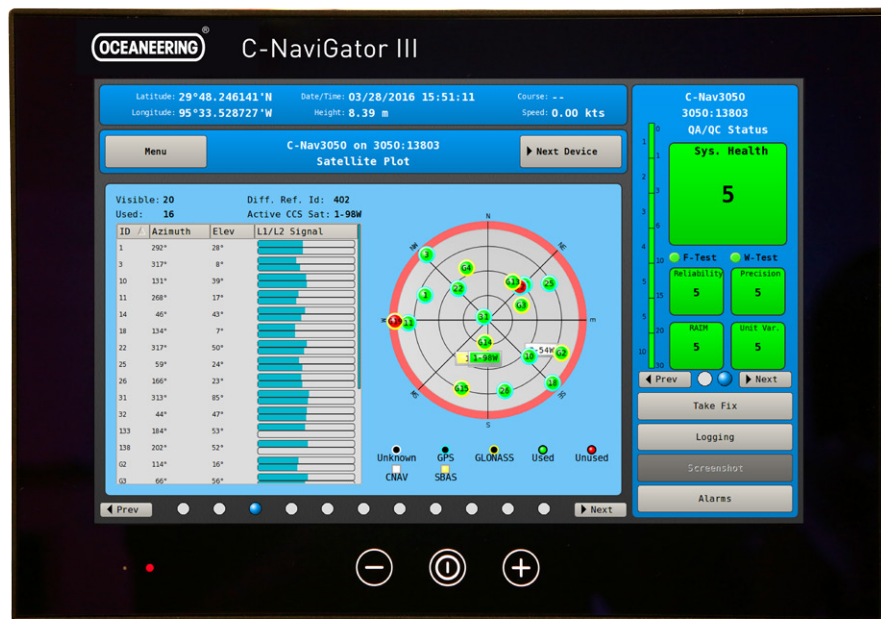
OCEANEERING®

C-NaviGator III

Latitude: 29°48.246141'N
Longitude: 95°33.528727'W
Date/Time: 03/28/2016 15:51:11
Height: 8.39 m
Course: --
Speed: 0.00 kts

Menu

C-Nav3050 on 3050:13803
Satellite Plot

Next Device

Visible: 20
Used: 16
Diff. Ref. Id: 402
Active CCS Sat: 1-98W

| ID | Azimuth | Elev | L1/L2 Signal |
|---|---|---|---|
| 1 | 292° | 28° | |
| 3 | 317° | 8° | |
| 10 | 131° | 39° | |
| 11 | 268° | 17° | |
| 14 | 46° | 43° | |
| 18 | 134° | 7° | |
| 22 | 317° | 50° | |
| 25 | 59° | 24° | |
| 26 | 166° | 23° | |
| 31 | 313° | 85° | |
| 32 | 44° | 47° | |
| 133 | 184° | 53° | |
| 138 | 202° | 52° | |
| G2 | 114° | 16° | |
| G3 | 66° | 56° | |

N
NW
NE
W
E
SW
SE
S
3
G4
G13
1
22
25
G3
3
31
11
G14
1-98W
1-54W
10
G2
G15
26
18

Unknown
GPS
GLONASS
Used
Unused
CNAV
SBAS

Prev
Next

C-Nav3050
3050:13803
QA/QC Status

Sys. Health
5

F-Test
W-Test

Reliability
5
Precision
5
RAIM
5
Unit Var.
5

Prev
Next

Take Fix
Logging
Screenshot
Alarms